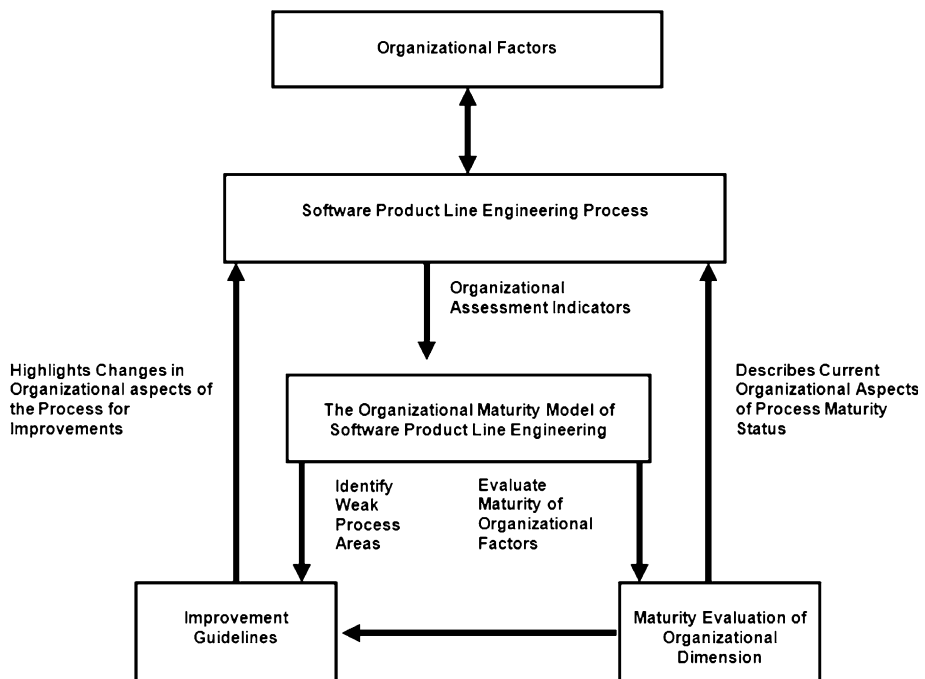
Organizational Factors

Software Product Line Engineering Process

Organizational Assessment Indicators

Highlights Changes in Organizational aspects of the Process for Improvements

The Organizational Maturity Model of Software Product Line Engineering

Describes Current Organizational Aspects of Process Maturity Status

Identify Weak Process Areas

Evaluate Maturity of Organizational Factors

Improvement Guidelines

Maturity Evaluation of Organizational Dimension